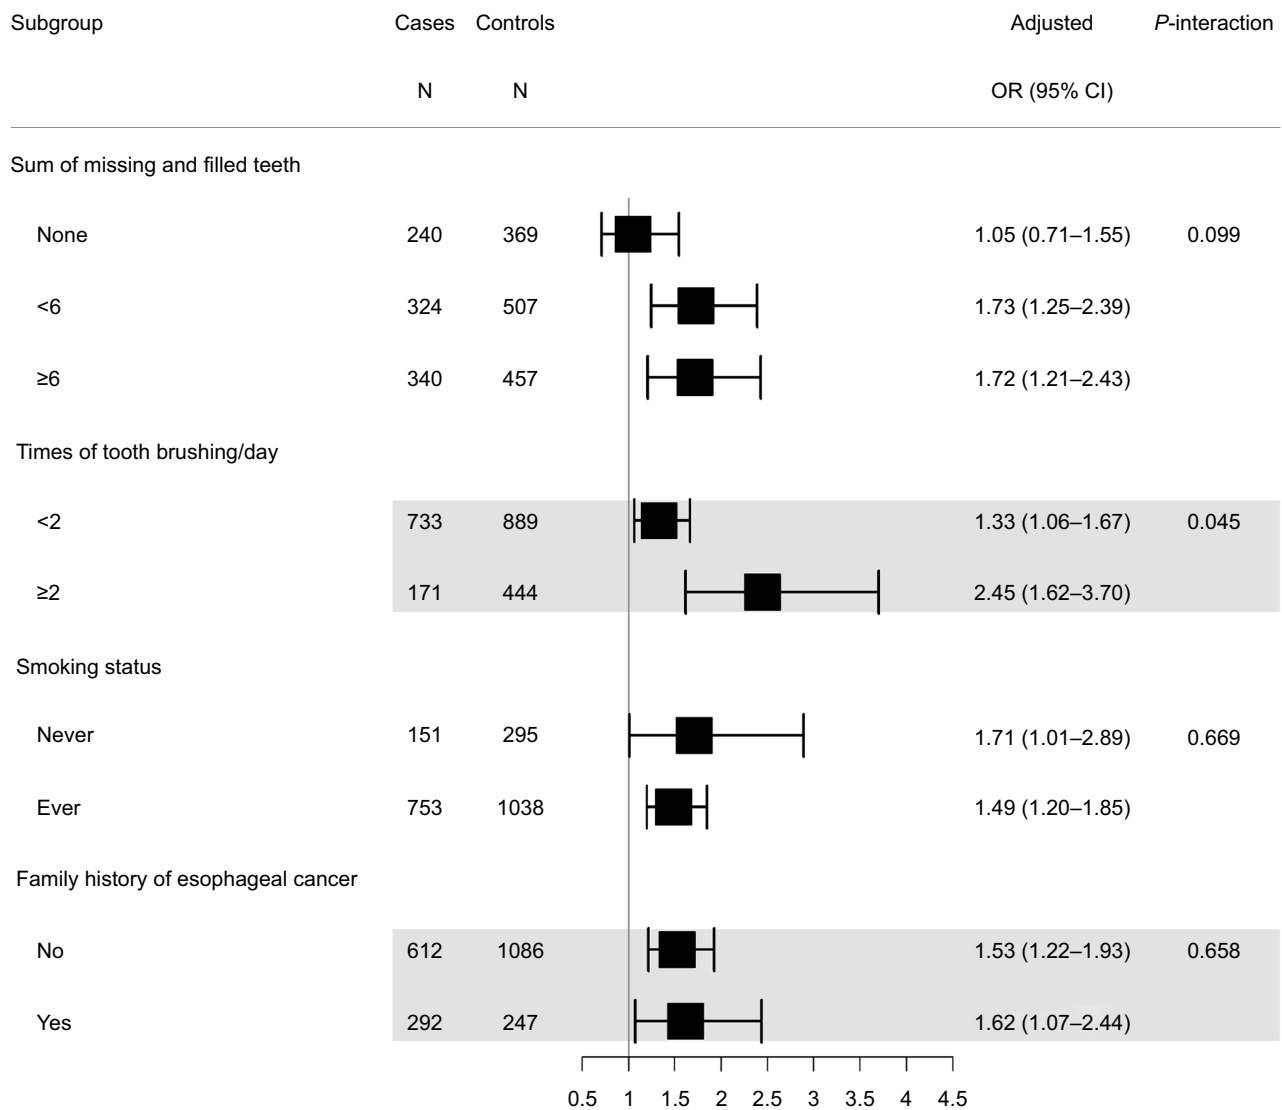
| Subgroup | Cases N | Controls N | Adjusted OR (95% CI) | *P*-interaction |
|---|---|---|---|---|
| Sum of missing and filled teeth | | | | |
| None | 240 | 369 | 1.05 (0.71–1.55) | 0.099 |
| <6 | 324 | 507 | 1.73 (1.25–2.39) | |
| ≥6 | 340 | 457 | 1.72 (1.21–2.43) | |
| Times of tooth brushing/day | | | | |
| <2 | 733 | 889 | 1.33 (1.06–1.67) | 0.045 |
| ≥2 | 171 | 444 | 2.45 (1.62–3.70) | |
| Smoking status | | | | |
| Never | 151 | 295 | 1.71 (1.01–2.89) | 0.669 |
| Ever | 753 | 1038 | 1.49 (1.20–1.85) | |
| Family history of esophageal cancer | | | | |
| No | 612 | 1086 | 1.53 (1.22–1.93) | 0.658 |
| Yes | 292 | 247 | 1.62 (1.07–2.44) | |

0.5 1 1.5 2 2.5 3 3.5 4 4.5